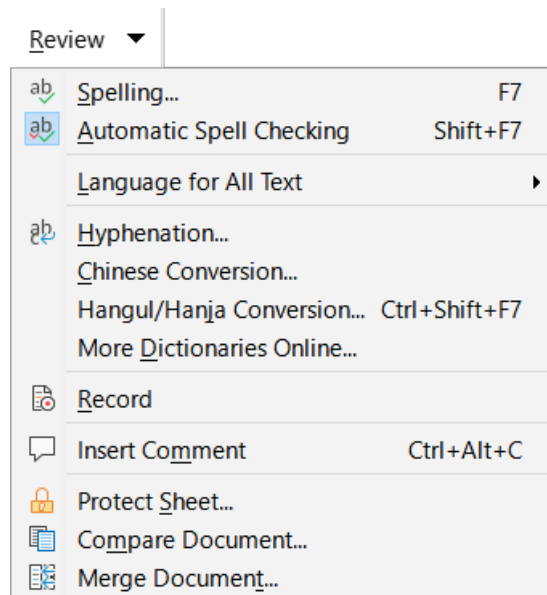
Review

ab Spelling... F7
ab Automatic Spell Checking Shift+F7
Language for All Text
ab Hyphenation...
Chinese Conversion...
Hangul/Hanja Conversion... Ctrl+Shift+F7
More Dictionaries Online...
Record
Insert Comment Ctrl+Alt+C
Protect Sheet...
Compare Document...
Merge Document...